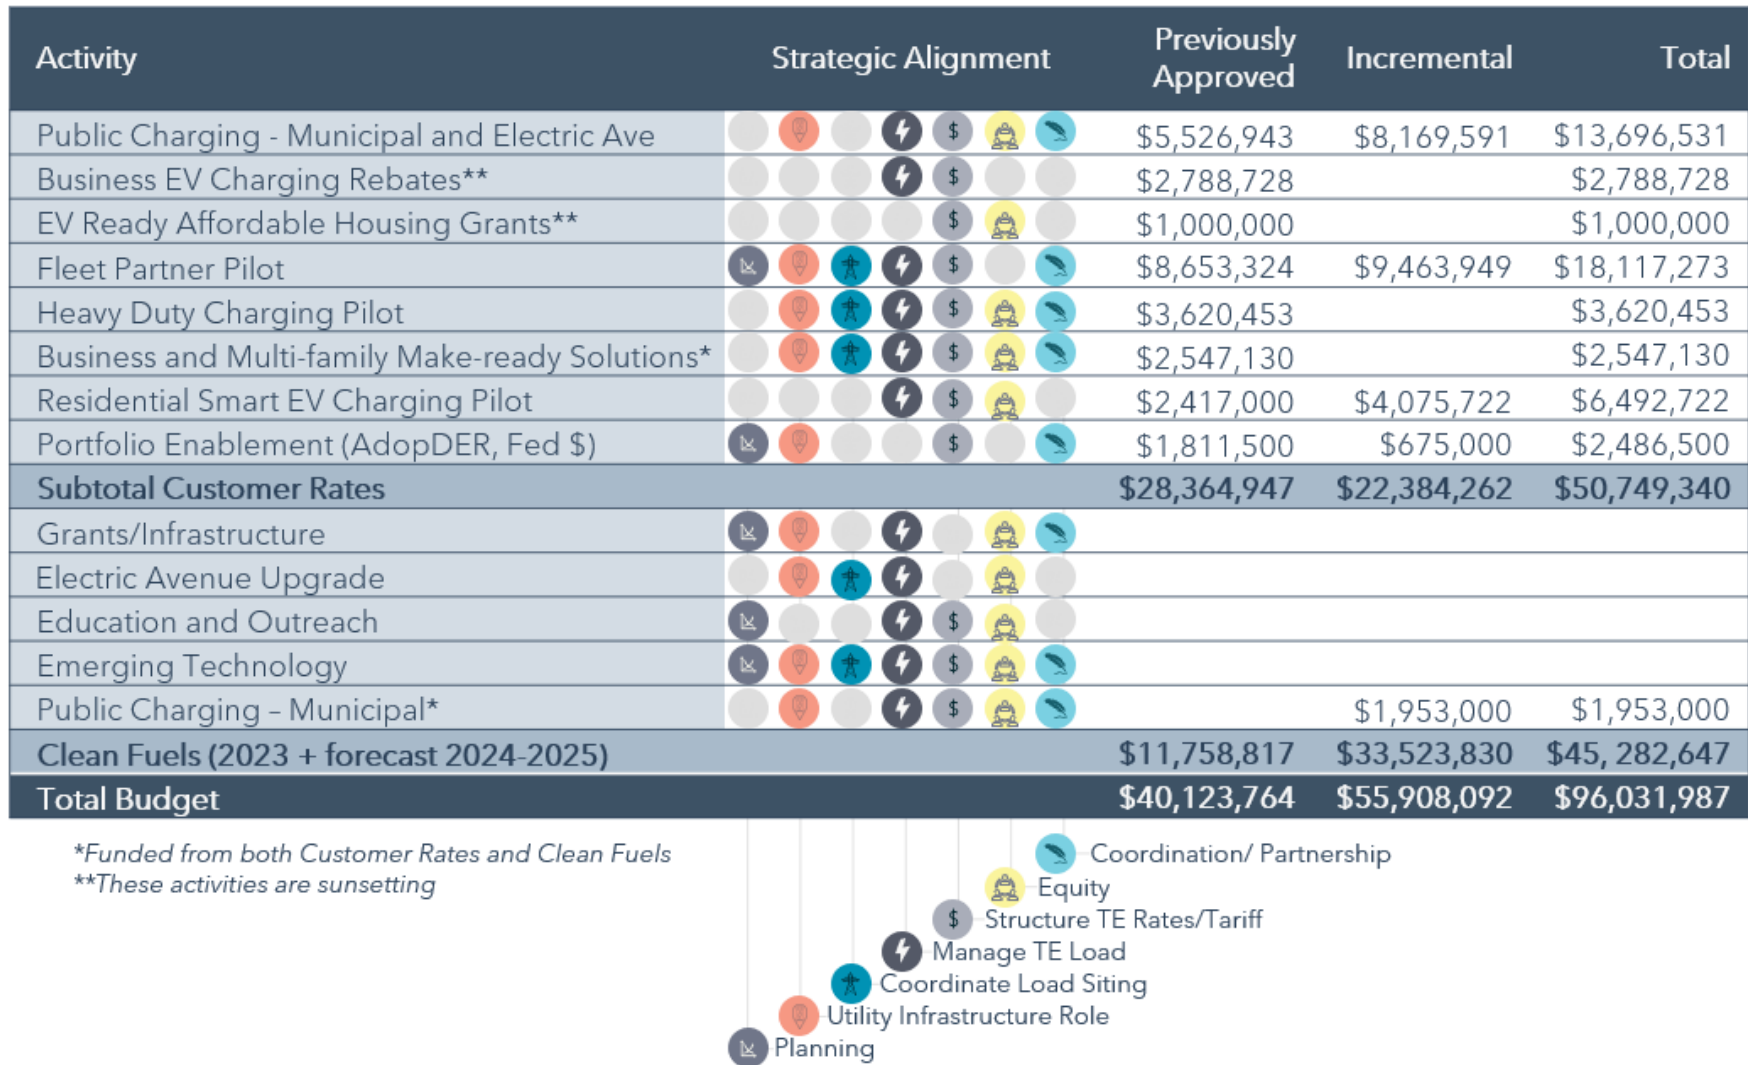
| Activity | Strategic Alignment | Previously Approved | Incremental | Total |
|---|---|---|---|---|
| Public Charging - Municipal and Electric Ave | | $5,526,943 | $8,169,591 | $13,696,531 |
| Business EV Charging Rebates** | | $2,788,728 | | $2,788,728 |
| EV Ready Affordable Housing Grants** | | $1,000,000 | | $1,000,000 |
| Fleet Partner Pilot | | $8,653,324 | $9,463,949 | $18,117,273 |
| Heavy Duty Charging Pilot | | $3,620,453 | | $3,620,453 |
| Business and Multi-family Make-ready Solutions* | | $2,547,130 | | $2,547,130 |
| Residential Smart EV Charging Pilot | | $2,417,000 | $4,075,722 | $6,492,722 |
| Portfolio Enablement (AdopDER, Fed $) | | $1,811,500 | $675,000 | $2,486,500 |
| Subtotal Customer Rates | | $28,364,947 | $22,384,262 | $50,749,340 |
| Grants/Infrastructure | | | | |
| Electric Avenue Upgrade | | | | |
| Education and Outreach | | | | |
| Emerging Technology | | | | |
| Public Charging – Municipal* | | | $1,953,000 | $1,953,000 |
| Clean Fuels (2023 + forecast 2024-2025) | | $11,758,817 | $33,523,830 | $45, 282,647 |
| Total Budget | | $40,123,764 | $55,908,092 | $96,031,987 |

*Funded from both Customer Rates and Clean Fuels
**These activities are sunsetting

Coordination/ Partnership
Equity
Structure TE Rates/Tariff
Manage TE Load
Coordinate Load Siting
Utility Infrastructure Role
Planning